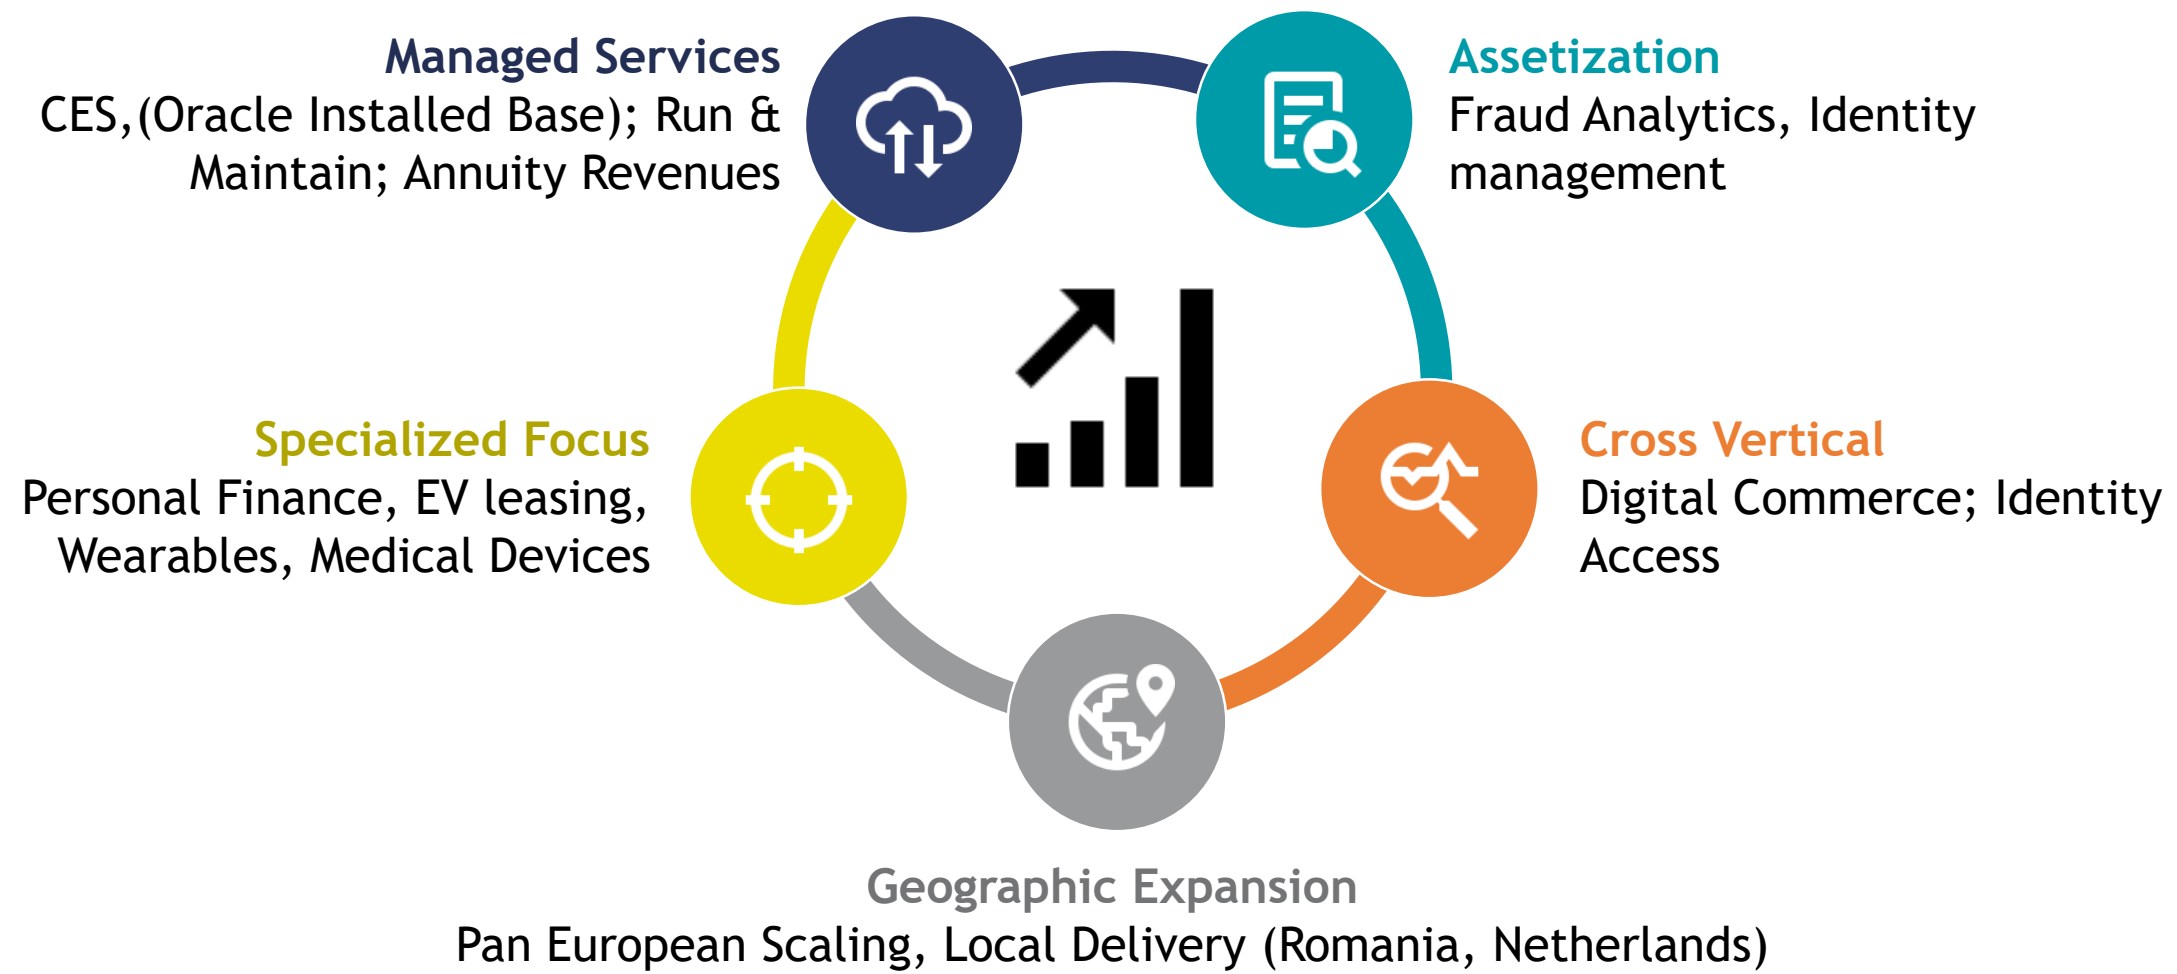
Managed Services
CES,(Oracle Installed Base); Run & Maintain; Annuity Revenues

Assetization
Fraud Analytics, Identity management

Specialized Focus
Personal Finance, EV leasing, Wearables, Medical Devices

Cross Vertical
Digital Commerce; Identity Access

Geographic Expansion
Pan European Scaling, Local Delivery (Romania, Netherlands)